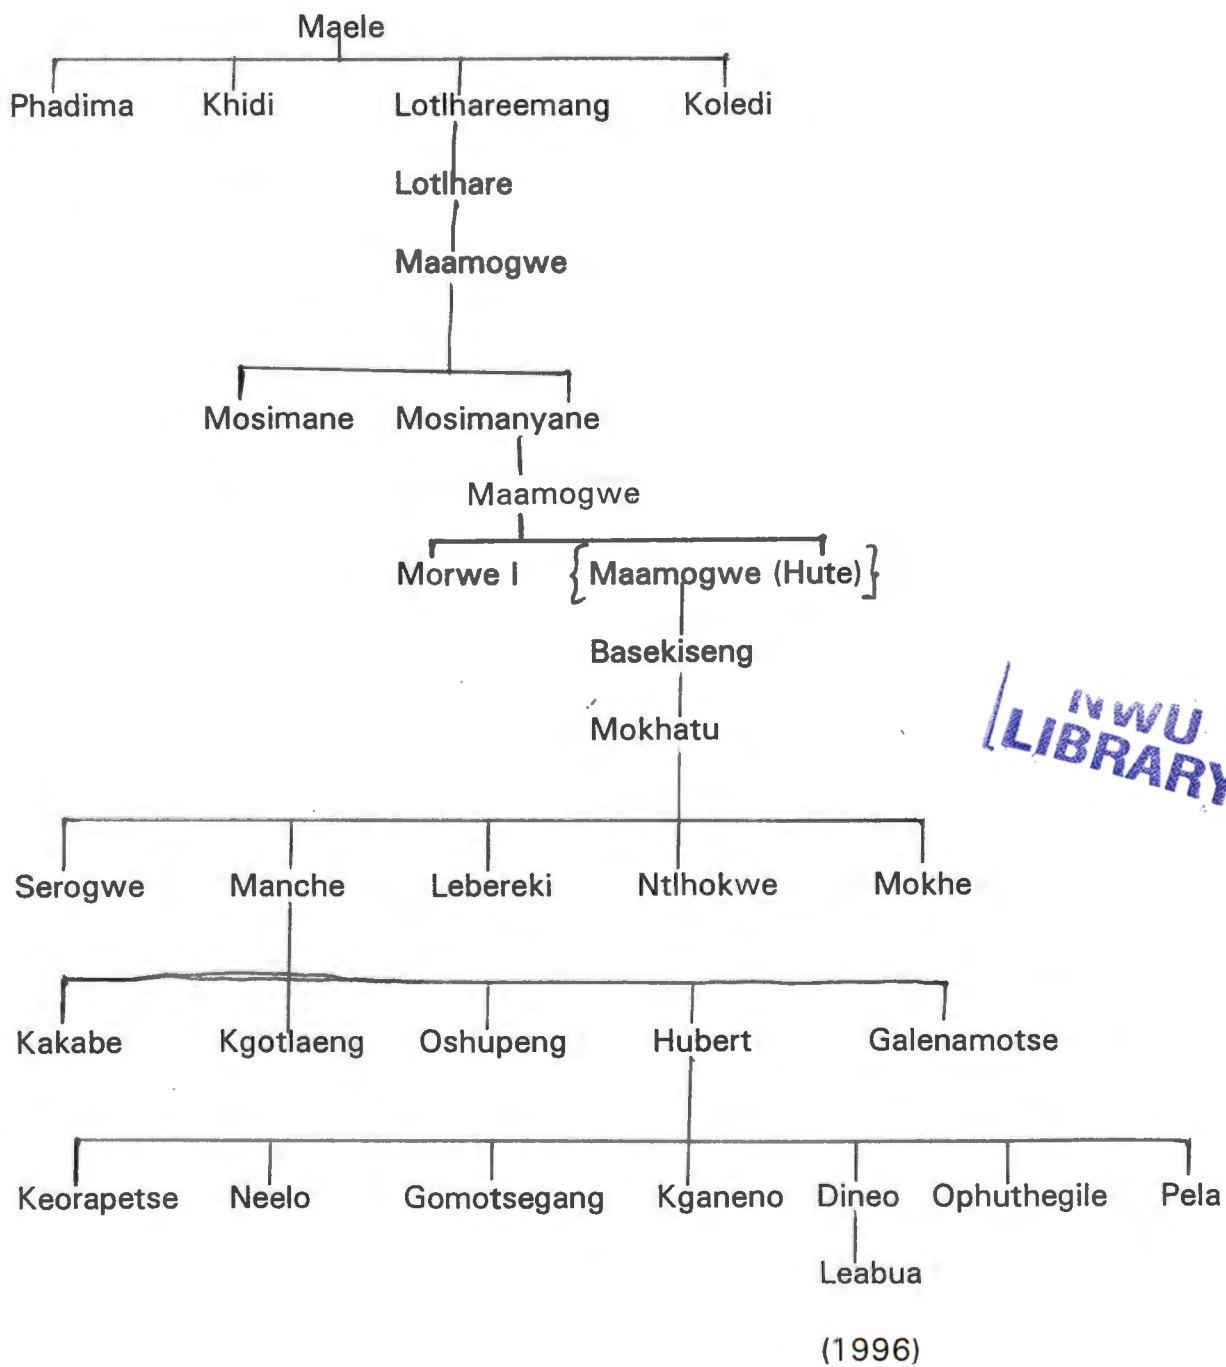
Maele

Phadima Khidi Lotlhareemang Koledi

Lotlhare

Maamogwe

Mosimane Mosimanyane

Maamogwe

Morwe I {Maamogwe (Hute)}

Basekiseng

Mokhatu

NWU LIBRARY

Serogwe Manche Lebereki Ntlhokwe Mokhe

Kakabe Kgotlaeng Oshupeng Hubert Galenamotse

Keorapetse Neelo Gomotsegang Kganeno Dineo Ophuthegile Pela

Leabua

(1996)